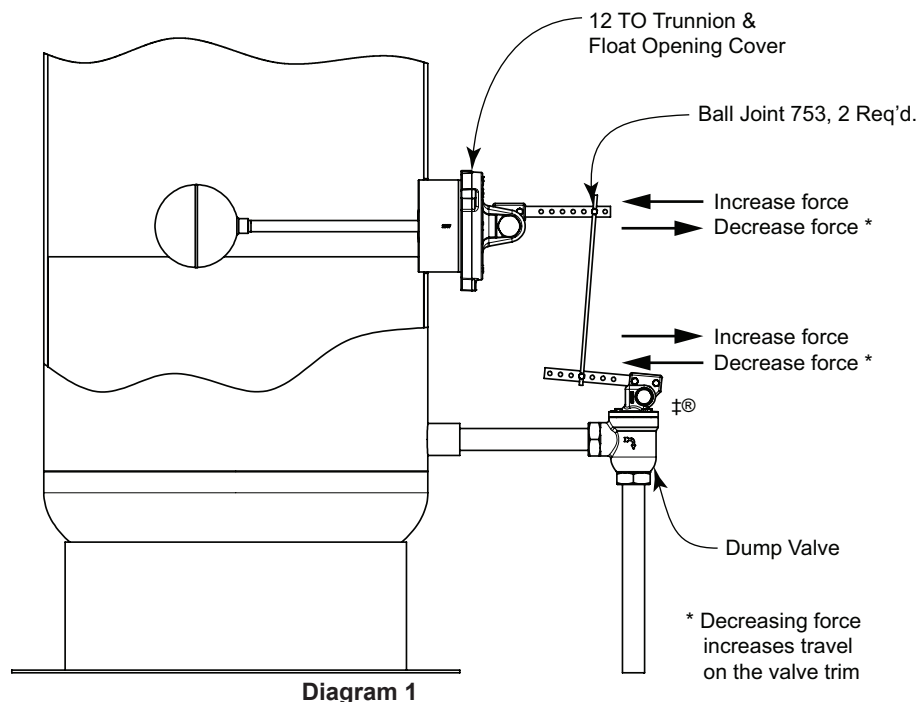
12 TO Trunnion & Float Opening Cover

Ball Joint 753, 2 Req'd.

Increase force
Decrease force *

Increase force
Decrease force *

‡®

Dump Valve

* Decreasing force increases travel on the valve trim

Diagram 1